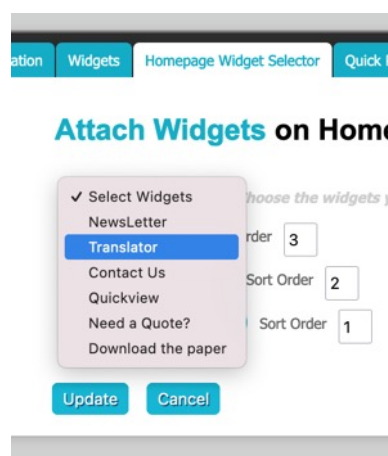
ation Widgets Homepage Widget Selector Quick

Attach Widgets on Home

✓ Select Widgets
NewsLetter
Translator
Contact Us
Quickview
Need a Quote?
Download the paper

hoose the widgets

rder 3

Sort Order 2

Sort Order 1

Update Cancel